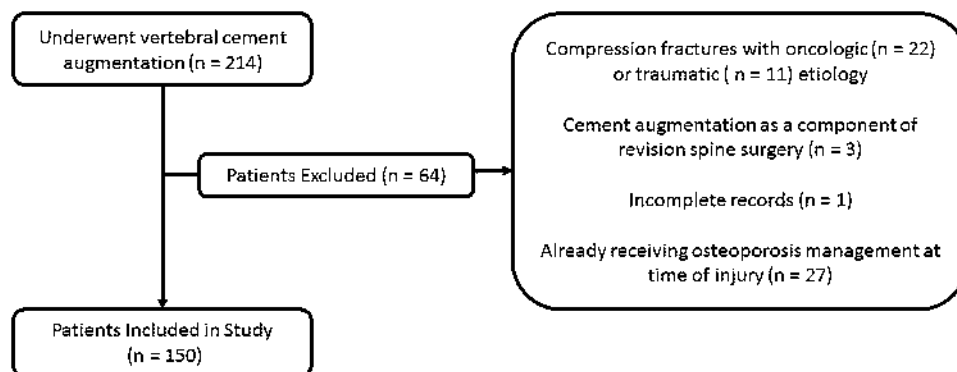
Underwent vertebral cement augmentation (n = 214)

Patients Excluded (n = 64)

Compression fractures with oncologic (n = 22) or traumatic ( n = 11) etiology

Cement augmentation as a component of revision spine surgery (n = 3)

Incomplete records (n = 1)

Already receiving osteoporosis management at time of injury (n = 27)

Patients Included in Study (n = 150)